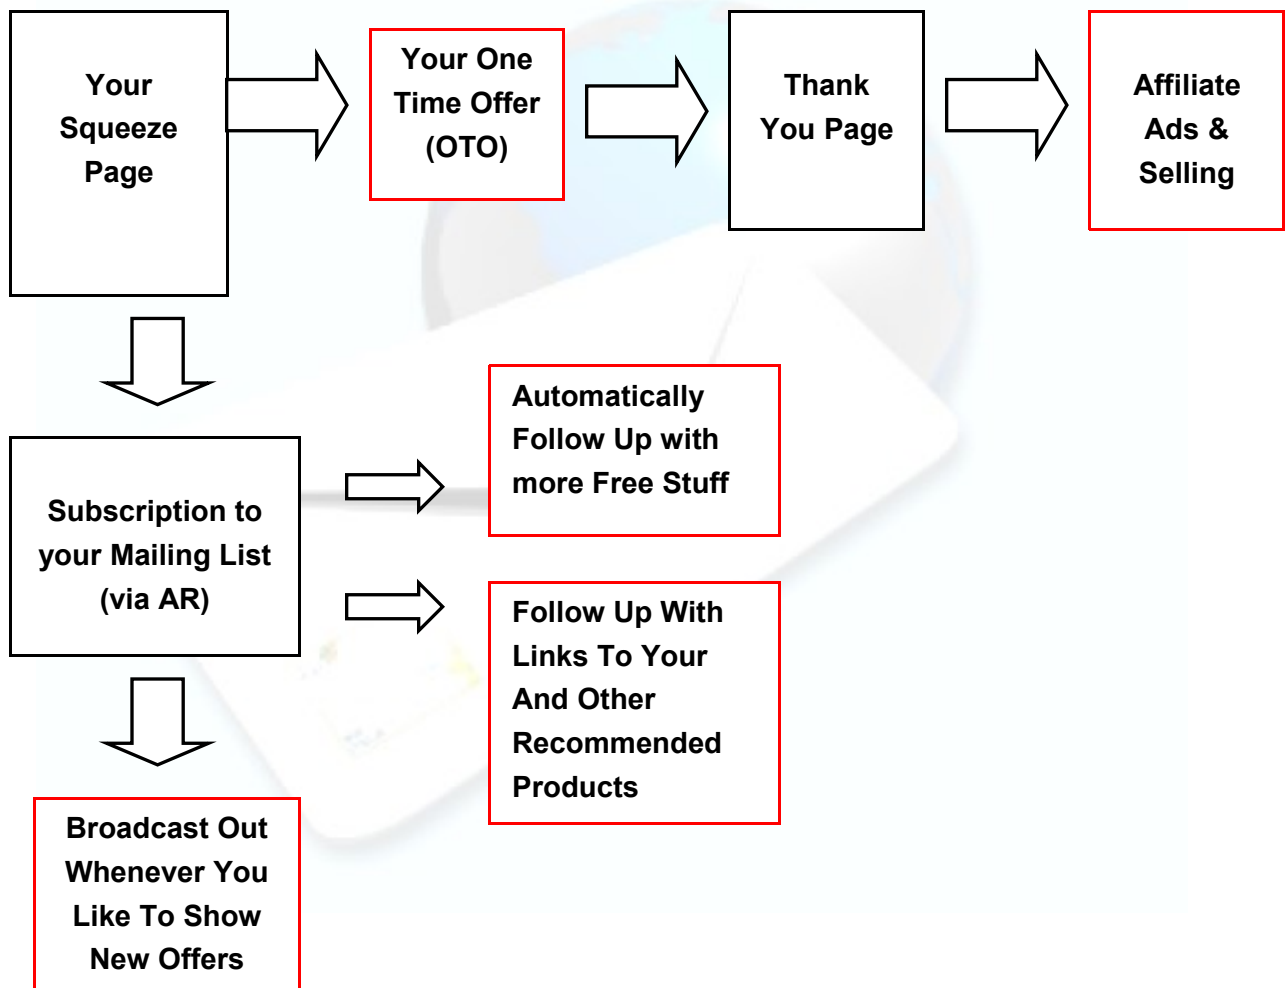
Your Squeeze Page

Your One Time Offer (OTO)

Thank You Page

Affiliate Ads & Selling

Subscription to your Mailing List (via AR)

Automatically Follow Up with more Free Stuff

Follow Up With Links To Your And Other Recommended Products

Broadcast Out Whenever You Like To Show New Offers